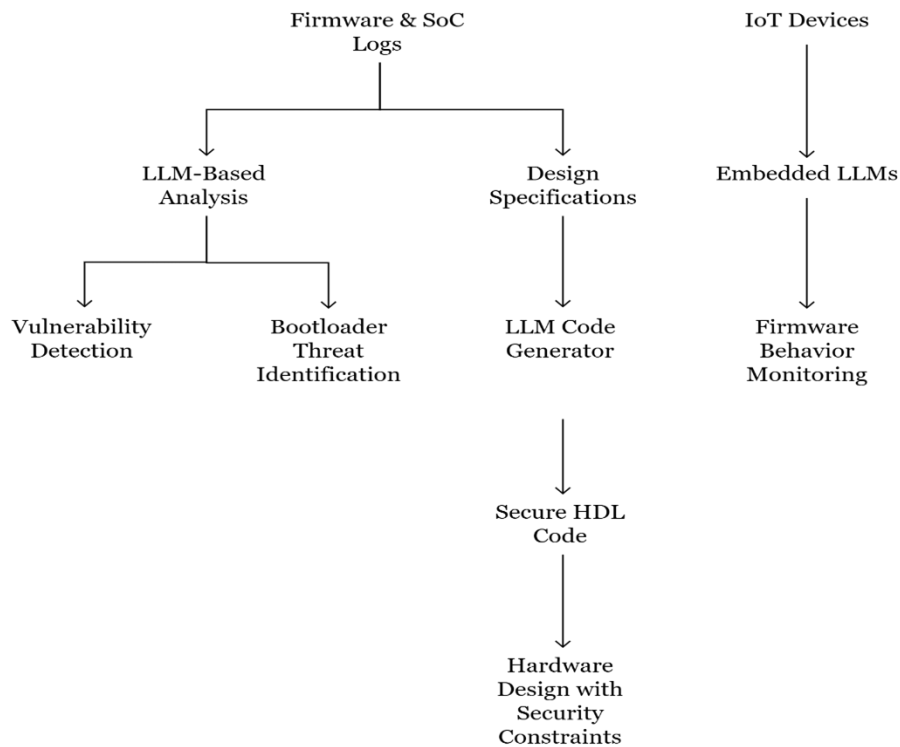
Firmware & SoC Logs

LLM-Based Analysis

Design Specifications

Vulnerability Detection

Bootloader Threat Identification

LLM Code Generator

Secure HDL Code

Hardware Design with Security Constraints

IoT Devices

Embedded LLMs

Firmware Behavior Monitoring